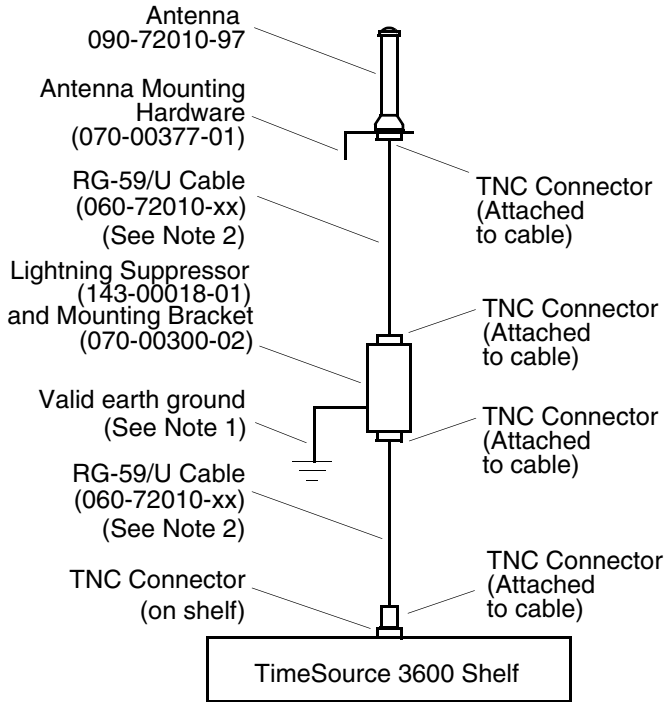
Antenna
090-72010-97

Antenna Mounting Hardware
(070-00377-01)

RG-59/U Cable
(060-72010-xx)
(See Note 2)

Lightning Suppressor
(143-00018-01)
and Mounting Bracket
(070-00300-02)

Valid earth ground
(See Note 1)

RG-59/U Cable
(060-72010-xx)
(See Note 2)

TNC Connector
(on shelf)

TNC Connector
(Attached to cable)

TNC Connector
(Attached to cable)

TNC Connector
(Attached to cable)

TNC Connector
(Attached to cable)

TimeSource 3600 Shelf